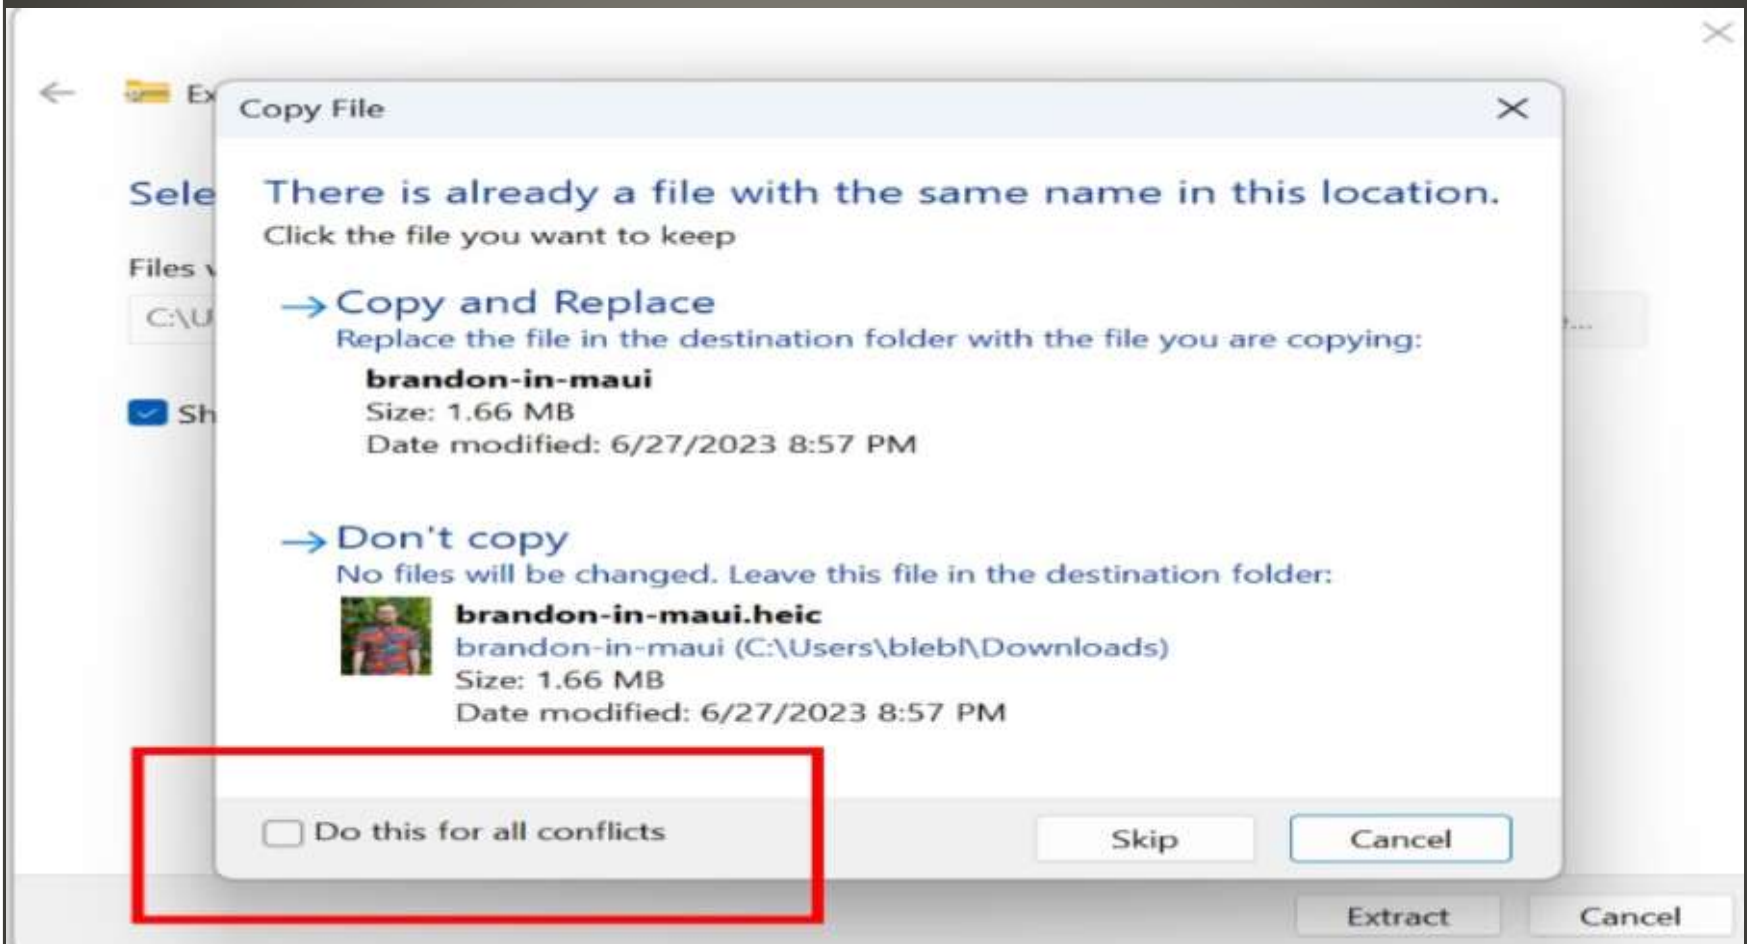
Ex

Sele

Files v

C:\U

e...

Sh

Copy File

There is already a file with the same name in this location.
Click the file you want to keep

→ Copy and Replace
Replace the file in the destination folder with the file you are copying:
brandon-in-maui
Size: 1.66 MB
Date modified: 6/27/2023 8:57 PM

→ Don't copy
No files will be changed. Leave this file in the destination folder:
brandon-in-maui.heic
brandon-in-maui (C:\Users\blebl\Downloads)
Size: 1.66 MB
Date modified: 6/27/2023 8:57 PM

Do this for all conflicts

Skip

Cancel

Extract

Cancel